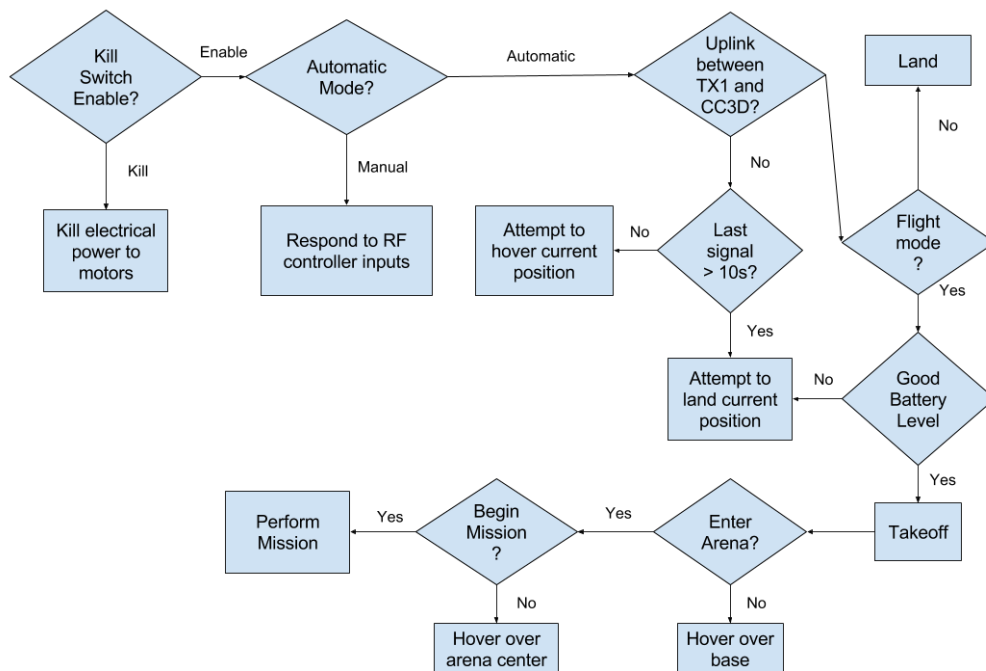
Kill Switch Enable?

Enable

Automatic Mode?

Automatic

Uplink between TX1 and CC3D?

Land

No

Kill

Manual

No

Kill electrical power to motors

Respond to RF controller inputs

Attempt to hover current position

No

Last signal > 10s?

Flight mode ?

Yes

Yes

Attempt to land current position

No

Good Battery Level

Yes

Perform Mission

Yes

Begin Mission ?

Yes

Enter Arena?

Takeoff

No

No

Hover over arena center

Hover over base